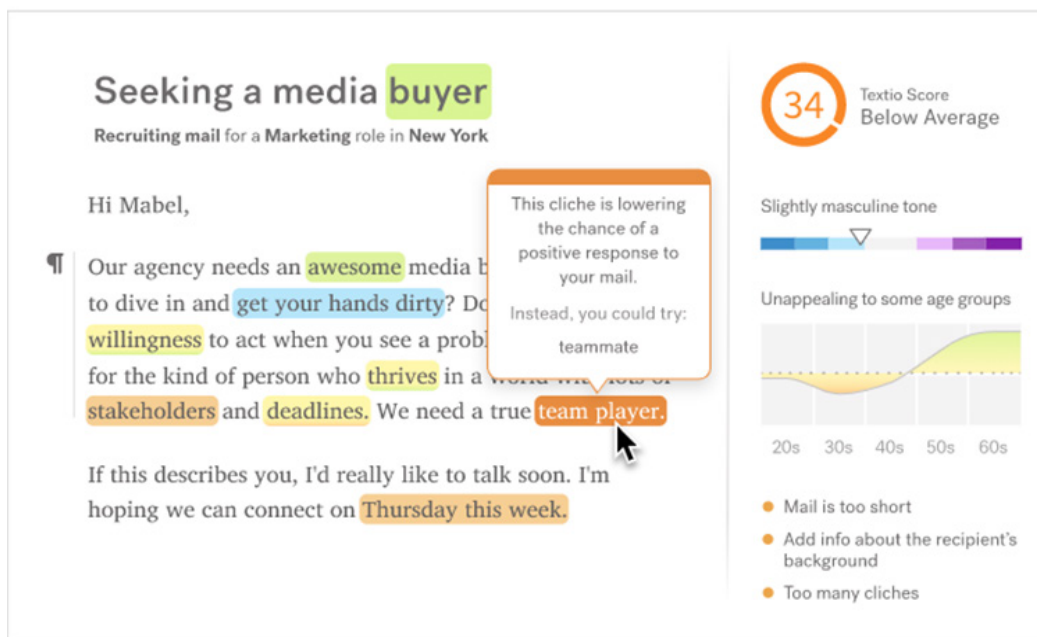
Seeking a media buyer

Recruiting mail for a Marketing role in New York

Hi Mabel,

¶ Our agency needs an awesome media b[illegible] to dive in and get your hands dirty? Do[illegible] willingness to act when you see a probl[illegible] for the kind of person who thrives in a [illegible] stakeholders and deadlines. We need a true team player.

This cliche is lowering the chance of a positive response to your mail.

Instead, you could try:

teammate

If this describes you, I'd really like to talk soon. I'm hoping we can connect on Thursday this week.

34

Textio Score

Below Average

Slightly masculine tone

Unappealing to some age groups

20s 30s 40s 50s 60s

Mail is too short

Add info about the recipient's background

Too many cliches